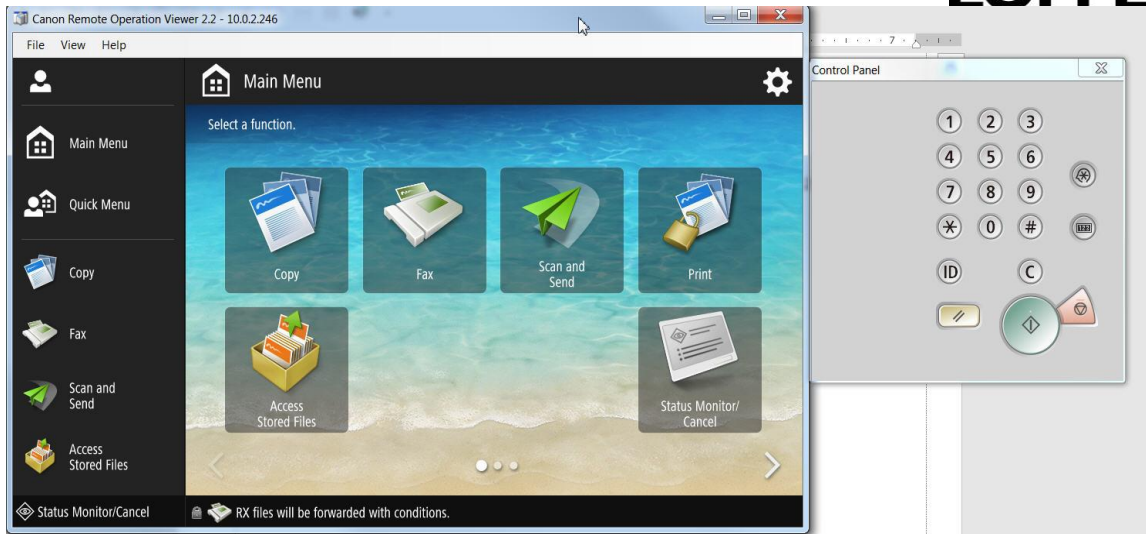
Canon Remote Operation Viewer 2.2 - 10.0.2.246

File View Help

Main Menu

Select a function.

Copy

Fax

Scan and Send

Print

Access Stored Files

Status Monitor/ Cancel

Main Menu

Quick Menu

Copy

Fax

Scan and Send

Access Stored Files

Status Monitor/Cancel

RX files will be forwarded with conditions.

Control Panel

1 2 3
4 5 6
7 8 9
$*$ 0 #
ID
C